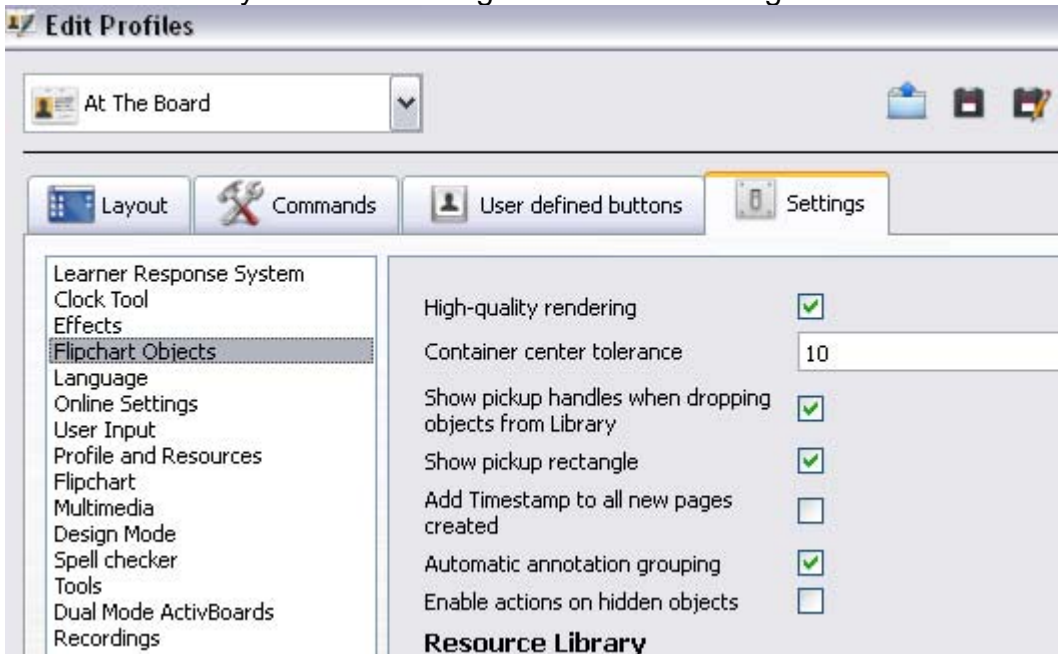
Edit Profiles

At The Board

Layout
Commands
User defined buttons
Settings

Learner Response System
Clock Tool
Effects
Flipchart Objects
Language
Online Settings
User Input
Profile and Resources
Flipchart
Multimedia
Design Mode
Spell checker
Tools
Dual Mode ActivBoards
Recordings

High-quality rendering
Container center tolerance 10
Show pickup handles when dropping objects from Library
Show pickup rectangle
Add Timestamp to all new pages created
Automatic annotation grouping
Enable actions on hidden objects

Resource Library